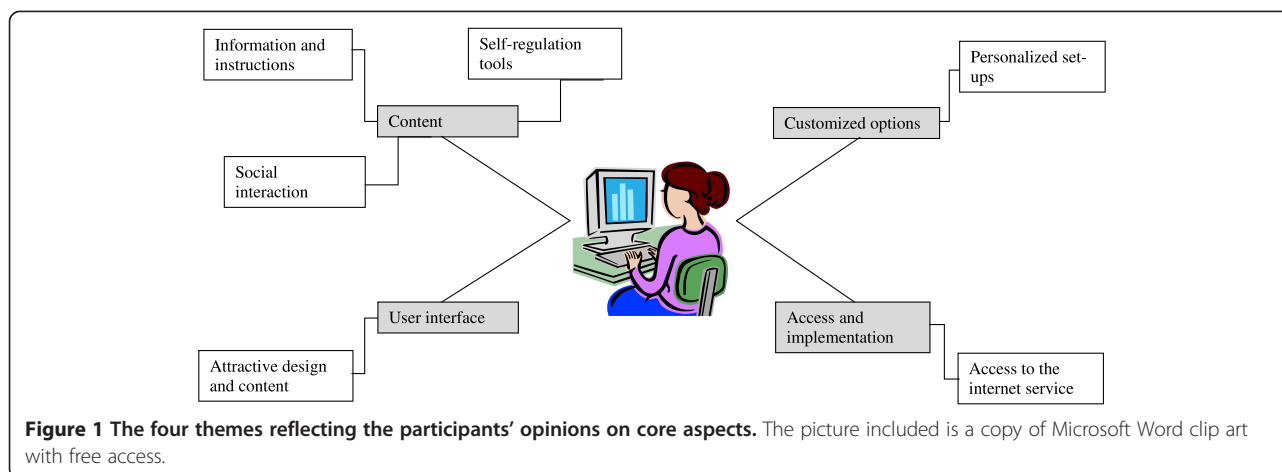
Information and instructions

Self-regulation tools

Content

Social interaction

Personalized set-ups

Customized options

User interface

Attractive design and content

Access and implementation

Access to the internet service

**Figure 1 The four themes reflecting the participants' opinions on core aspects.** The picture included is a copy of Microsoft Word clip art with free access.